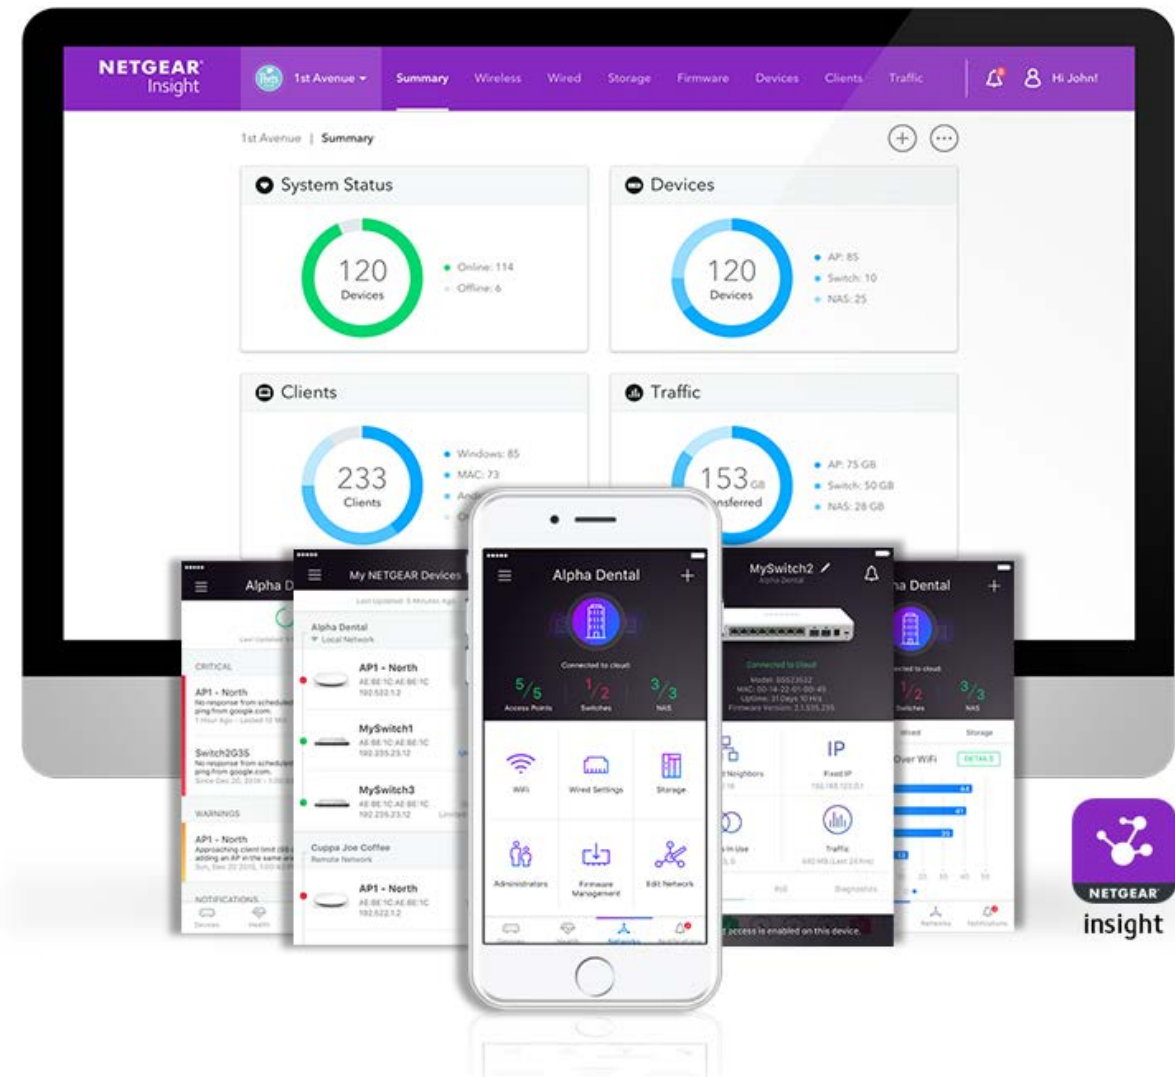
NETGEAR Insight

1st Avenue

Summary Wireless Wired Storage Firmware Devices Clients Traffic

Hi John!

1st Avenue | Summary

System Status

120 Devices

Online: 114
Offline: 6

Devices

120 Devices

AP: 85
Switch: 10
NAS: 25

Clients

233 Clients

Windows: 85
MAC: 73
And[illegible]
O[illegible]

Traffic

153 GB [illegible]nsferred

AP: 75 GB
Switch: 50 GB
NAS: 28 GB

Alpha D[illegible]

CRITICAL

AP1 - North
No response from scheduled ping from google.com.

Switch2G35
No response from scheduled ping from google.com.

WARNINGS

AP1 - North
Approaching client limit

NOTIFICATIONS

My NETGEAR Devices

Alpha Dental
Local Network

AP1 - North
AE:8E:1C:AE:8E:1C
192.522.1.2

MySwitch1
AE:8E:1C:AE:8E:1C
192.235.23.12

MySwitch3
AE:8E:1C:AE:8E:1C
192.235.23.12

Cuppa Joe Coffee
Remote Network

AP1 - North
AE:8E:1C:AE:8E:1C
192.522.1.2

Alpha Dental

Connected to cloud

5/5 Access Points
1/2 Switches
3/3 NAS

WiFi
Wired Settings
Storage
Administrators
Firmware Management
Edit Network

MySwitch2
Alpha Dental

Connected to cloud

IP
Fixed IP
Traffic

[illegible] access is enabled on this device.

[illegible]a Dental

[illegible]cted to cloud

1/2 Switches
3/3 NAS

Over WiFi

NETGEAR insight